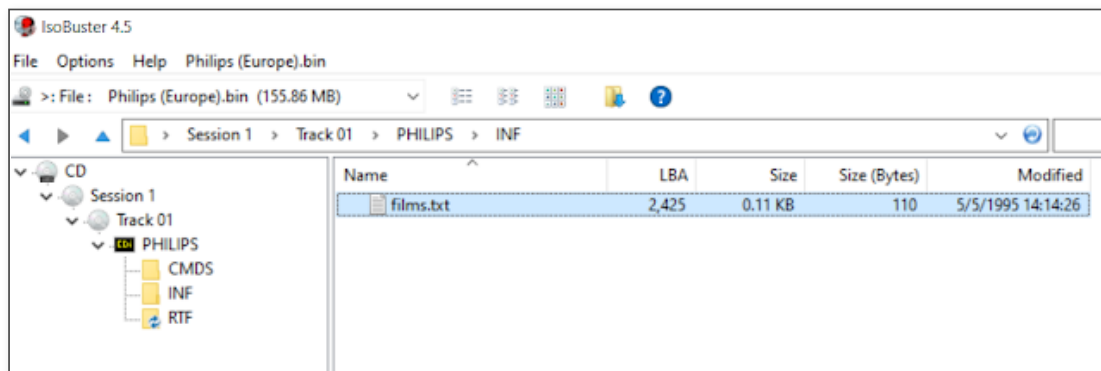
IsoBuster 4.5

File Options Help Philips (Europe).bin

>: File : Philips (Europe).bin (155.86 MB)

Session 1 > Track 01 > PHILIPS > INF

CD
Session 1
Track 01
CDI PHILIPS
CMDS
INF
RTF

| Name | LBA | Size | Size (Bytes) | Modified |
|---|---|---|---|---|
| films.txt | 2,425 | 0.11 KB | 110 | 5/5/1995 14:14:26 |